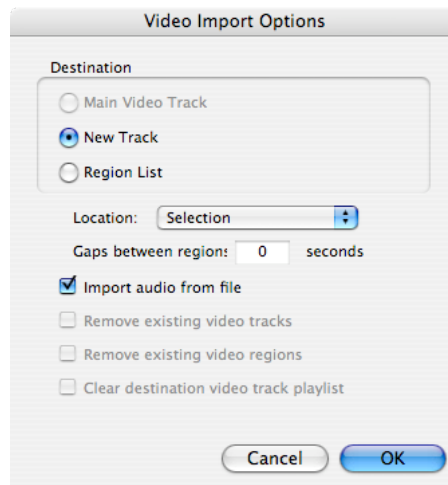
Video Import Options

Destination

Main Video Track

New Track

Region List

Location: Selection

Gaps between regions 0 seconds

Import audio from file

Remove existing video tracks

Remove existing video regions

Clear destination video track playlist

Cancel OK